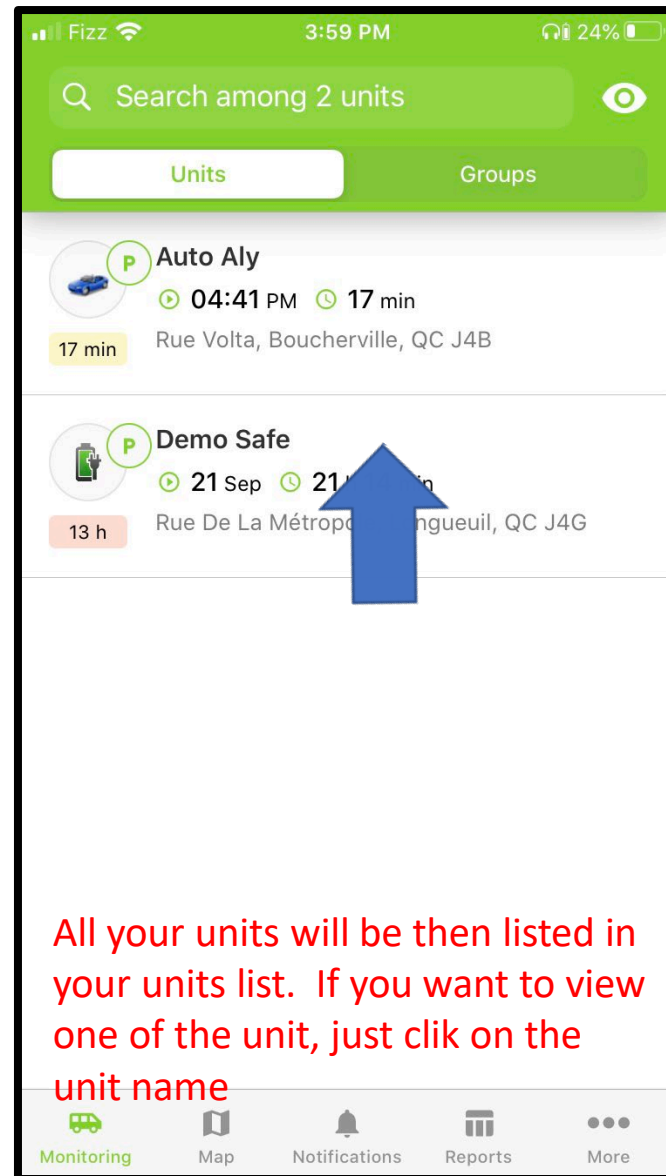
Fizz 3:59 PM 24%

Search among 2 units

Units Groups

P Auto Aly
04:41 PM 17 min
17 min Rue Volta, Boucherville, QC J4B

P Demo Safe
21 Sep 21 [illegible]
13 h Rue De La Métrop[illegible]ngueuil, QC J4G

All your units will be then listed in your units list. If you want to view one of the unit, just clik on the unit name

Monitoring Map Notifications Reports More